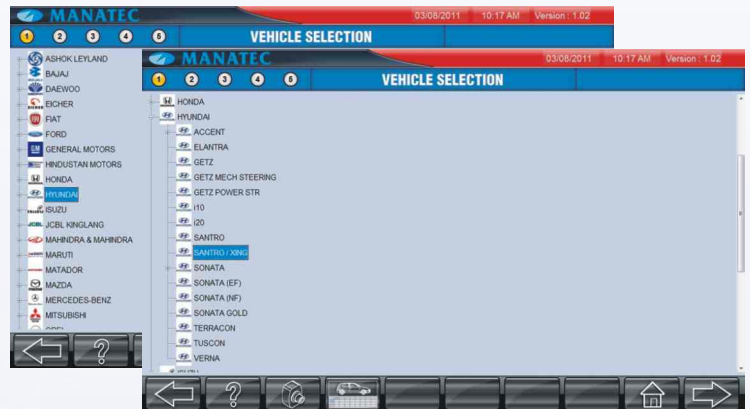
MANATEC
03/08/2011 10:17 AM Version : 1.02
1 2 3 4 5
VEHICLE SELECTION
ASHOK LEYLAND
BAJAJ
DAEWOO
EICHER
FIAT
FORD
GENERAL MOTORS
HINDUSTAN MOTORS
HONDA
HYUNDAI
ISUZU
JCBL KINGLANG
MAHINDRA & MAHINDRA
MARUTI
MATADOR
MAZDA
MERCEDES-BENZ
MITSUBISHI

MANATEC
03/08/2011 10:17 AM Version : 1.02
1 2 3 4 5
VEHICLE SELECTION
HONDA
HYUNDAI
ACCENT
ELANTRA
GETZ
GETZ MECH STEERING
GETZ POWER STR
i10
i20
SANTRO
SANTRO / XING
SONATA
SONATA (EF)
SONATA (NF)
SONATA GOLD
TERRACON
TUSCON
VERNA